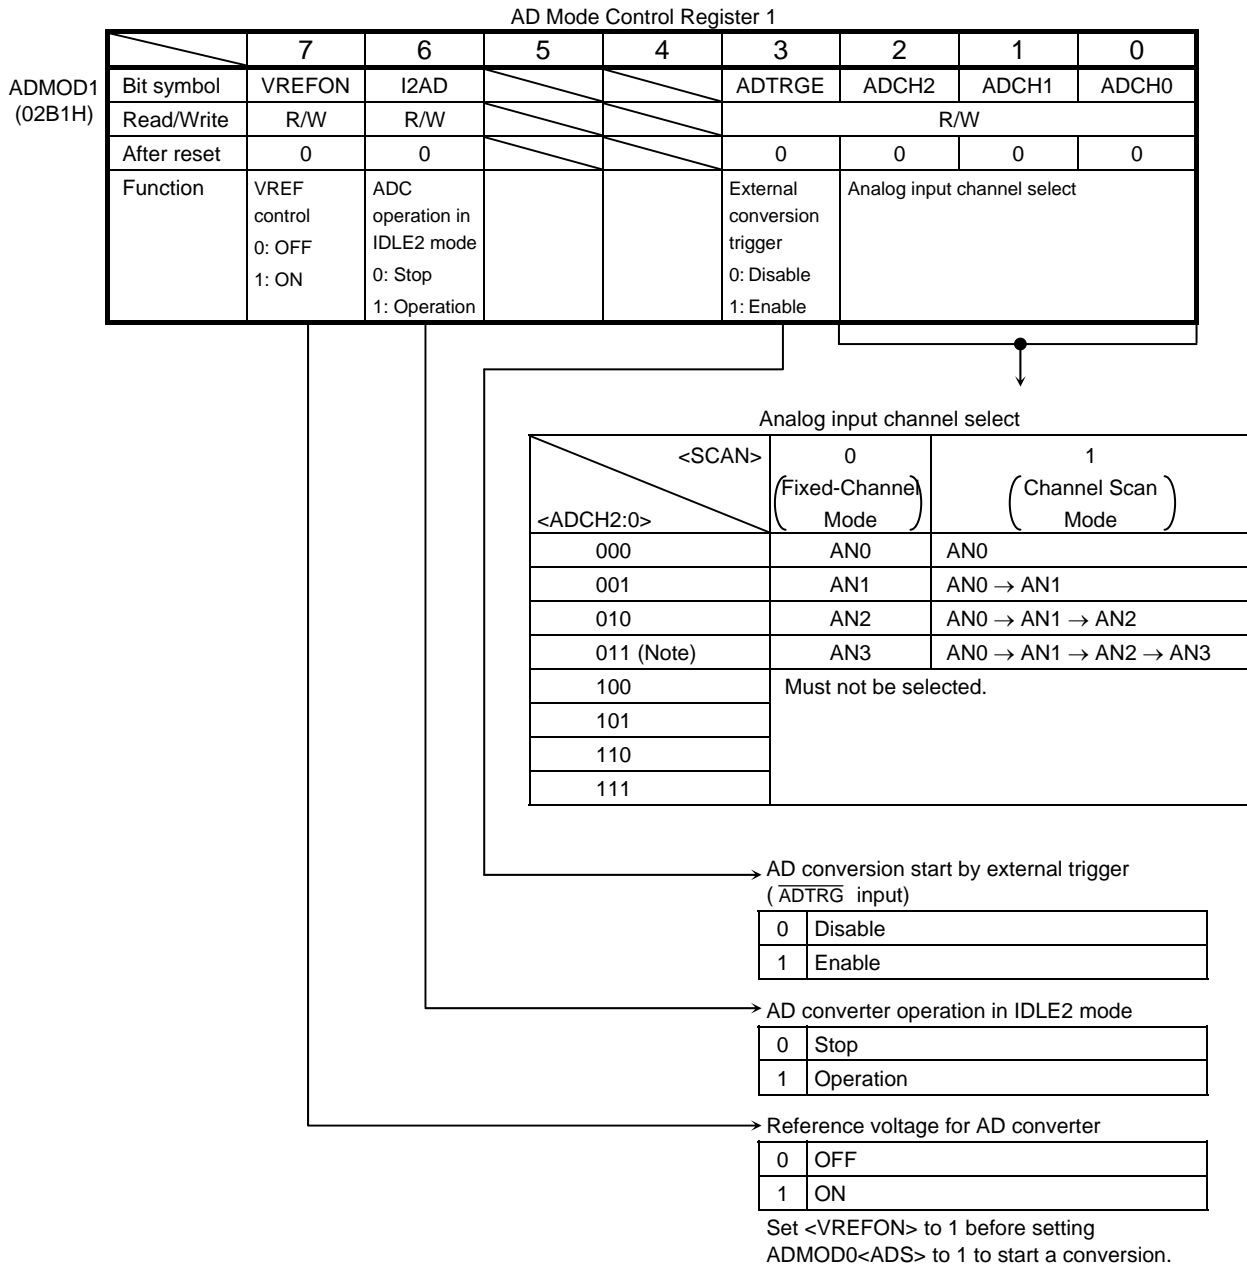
AD Mode Control Register 1

ADMOD1
(02B1H)

|  | 7 | 6 | 5 | 4 | 3 | 2 | 1 | 0 |
|---|---|---|---|---|---|---|---|---|
| Bit symbol | VREFON | I2AD |  |  | ADTRGE | ADCH2 | ADCH1 | ADCH0 |
| Read/Write | R/W | R/W |  |  | R/W | | | |
| After reset | 0 | 0 |  |  | 0 | 0 | 0 | 0 |
| Function | VREF control 0: OFF 1: ON | ADC operation in IDLE2 mode 0: Stop 1: Operation |  |  | External conversion trigger 0: Disable 1: Enable | Analog input channel select | | |

Analog input channel select

| <SCAN> / <ADCH2:0> | 0 (Fixed-Channel Mode) | 1 (Channel Scan Mode) |
|---|---|---|
| 000 | AN0 | AN0 |
| 001 | AN1 | AN0 $\rightarrow$ AN1 |
| 010 | AN2 | AN0 $\rightarrow$ AN1 $\rightarrow$ AN2 |
| 011 (Note) | AN3 | AN0 $\rightarrow$ AN1 $\rightarrow$ AN2 $\rightarrow$ AN3 |
| 100 | Must not be selected. | |
| 101 | | |
| 110 | | |
| 111 | | |

AD conversion start by external trigger ( $\overline{ADTRG}$ input)

| 0 | Disable |
|---|---|
| 1 | Enable |

AD converter operation in IDLE2 mode

| 0 | Stop |
|---|---|
| 1 | Operation |

Reference voltage for AD converter

| 0 | OFF |
|---|---|
| 1 | ON |

Set <VREFON> to 1 before setting ADMOD0<ADS> to 1 to start a conversion.